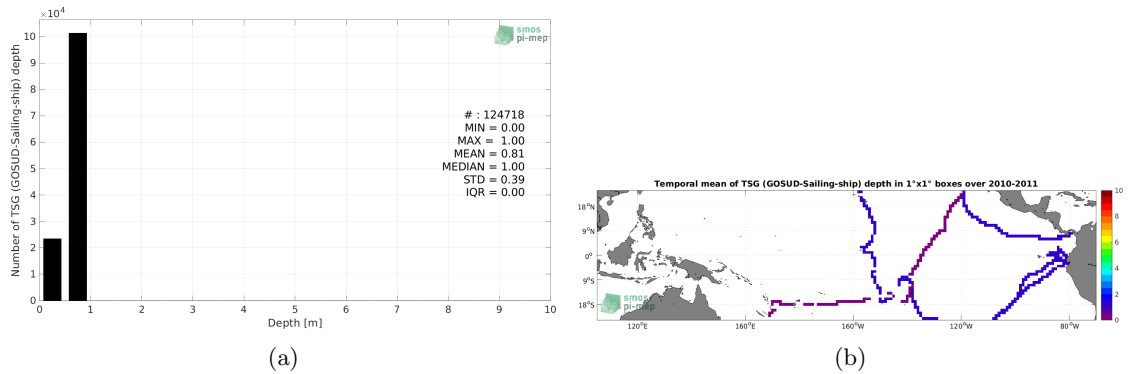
$\times10^4$

Number of TSG (GOSUD-Sailing-ship) depth

10 9 8 7 6 5 4 3 2 1 0

smos pi-mep

# : 124718
MIN = 0.00
MAX = 1.00
MEAN = 0.81
MEDIAN = 1.00
STD = 0.39
IQR = 0.00

0 1 2 3 4 5 6 7 8 9 10

Depth [m]

(a)

Temporal mean of TSG (GOSUD-Sailing-ship) depth in 1°x1° boxes over 2010-2011

18°N
9°N
0°
9°S
18°S

smos pi-mep

120°E 160°E 160°W 120°W 80°W

10 8 6 4 2 0

(b)